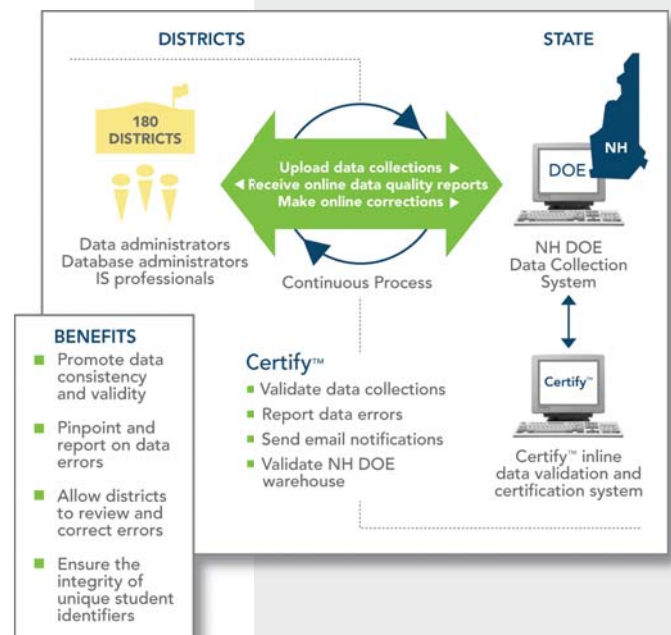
DISTRICTS

STATE

180 DISTRICTS

Data administrators
Database administrators
IS professionals

Upload data collections ▸
◂ Receive online data quality reports
Make online corrections ▸

Continuous Process

NH

DOE

NH DOE
Data Collection
System

Certify™

Certify™ inline data validation and certification system

BENEFITS
■ Promote data consistency and validity
■ Pinpoint and report on data errors
■ Allow districts to review and correct errors
■ Ensure the integrity of unique student identifiers

Certify™
■ Validate data collections
■ Report data errors
■ Send email notifications
■ Validate NH DOE warehouse